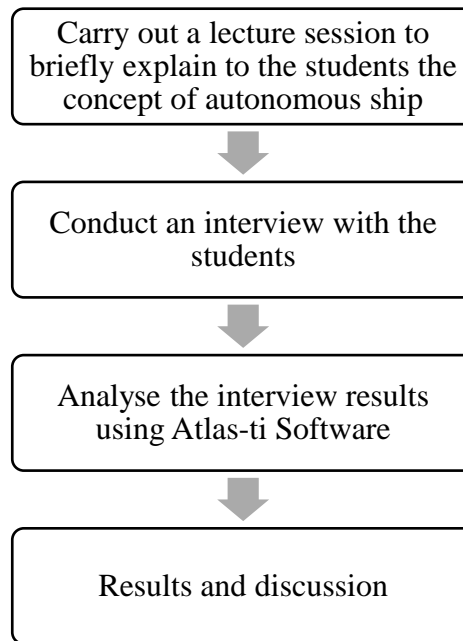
Carry out a lecture session to briefly explain to the students the concept of autonomous ship

Conduct an interview with the students

Analyse the interview results using Atlas-ti Software

Results and discussion